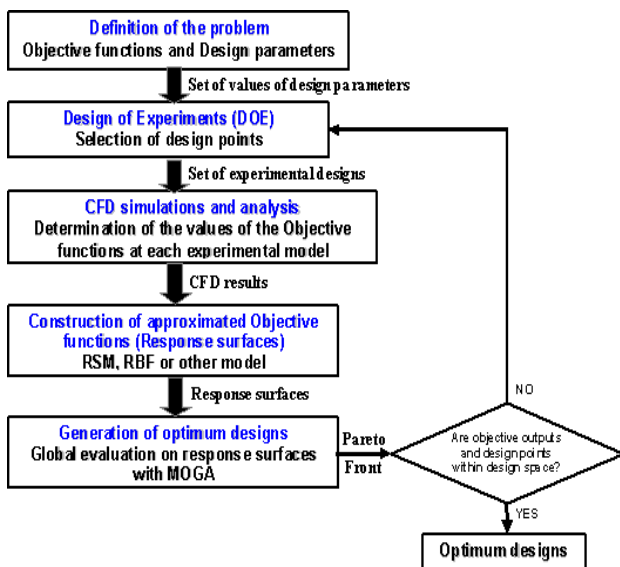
Definition of the problem
Objective functions and Design parameters

Set of values of design parameters

Design of Experiments (DOE)
Selection of design points

Set of experimental designs

CFD simulations and analysis
Determination of the values of the Objective functions at each experimental model

CFD results

Construction of approximated Objective functions (Response surfaces)
RSM, RBF or other model

Response surfaces

Generation of optimum designs
Global evaluation on response surfaces with MOGA

Pareto Front

Are objective outputs and design points within design space?

NO

YES

Optimum designs